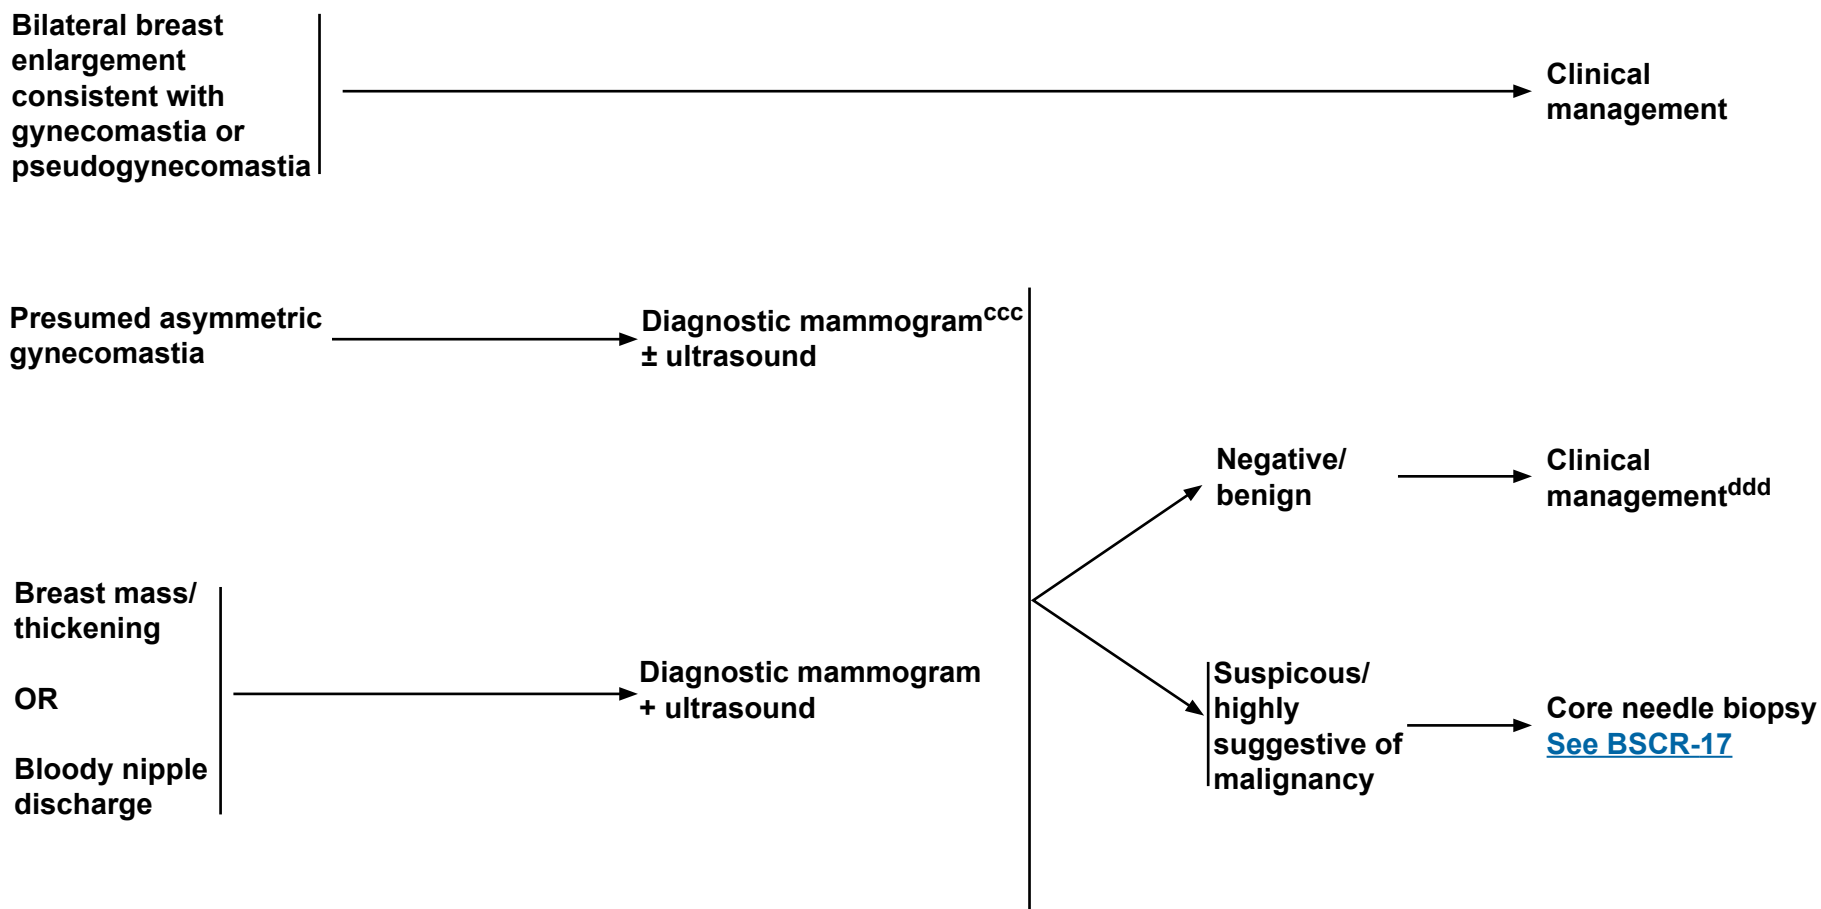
Bilateral breast enlargement consistent with gynecomastia or pseudogynecomastia

Clinical management

Presumed asymmetric gynecomastia

Diagnostic mammogram$^{ccc}$ ± ultrasound

Negative/ benign

Clinical management$^{ddd}$

Breast mass/ thickening

OR

Bloody nipple discharge

Diagnostic mammogram + ultrasound

Suspicous/ highly suggestive of malignancy

Core needle biopsy
See BSCR-17